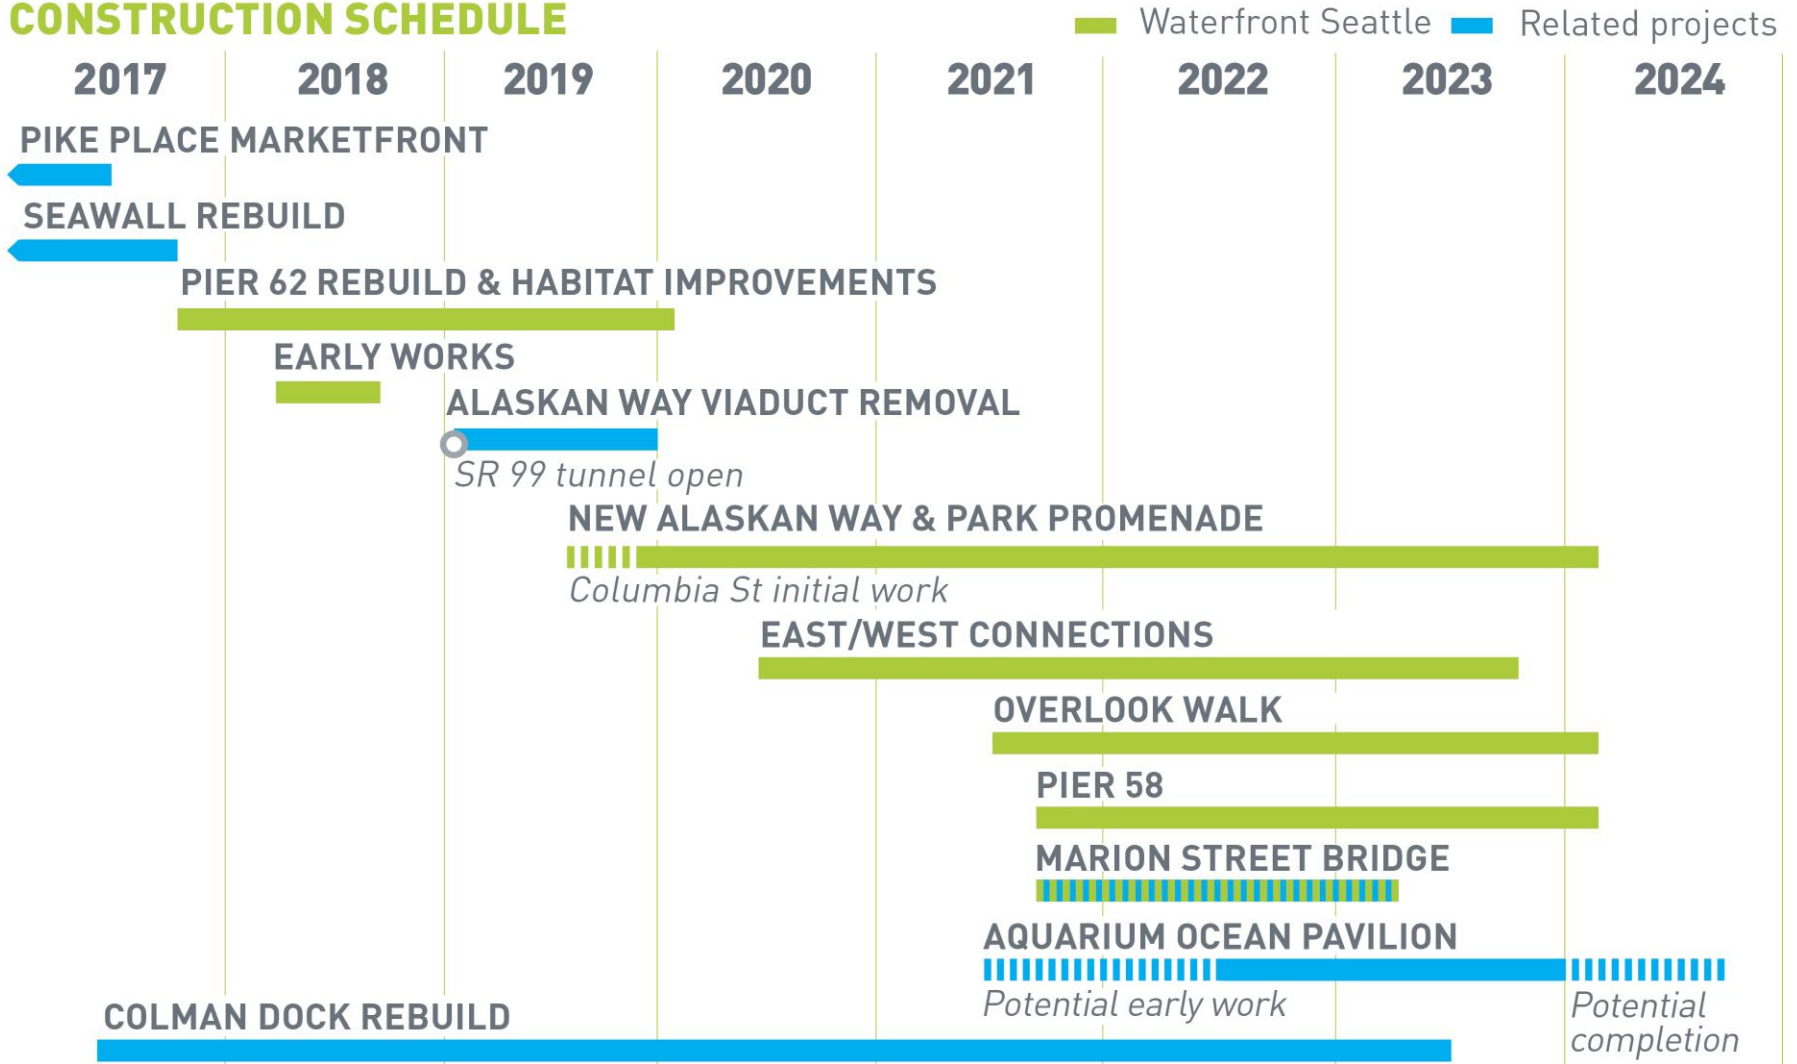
CONSTRUCTION SCHEDULE

Waterfront Seattle
Related projects

| 2017 | 2018 | 2019 | 2020 | 2021 | 2022 | 2023 | 2024 |
|---|---|---|---|---|---|---|---|

PIKE PLACE MARKETFRONT

SEAWALL REBUILD

PIER 62 REBUILD & HABITAT IMPROVEMENTS

EARLY WORKS

ALASKAN WAY VIADUCT REMOVAL

SR 99 tunnel open

NEW ALASKAN WAY & PARK PROMENADE

Columbia St initial work

EAST/WEST CONNECTIONS

OVERLOOK WALK

PIER 58

MARION STREET BRIDGE

AQUARIUM OCEAN PAVILION

Potential early work

Potential completion

COLMAN DOCK REBUILD